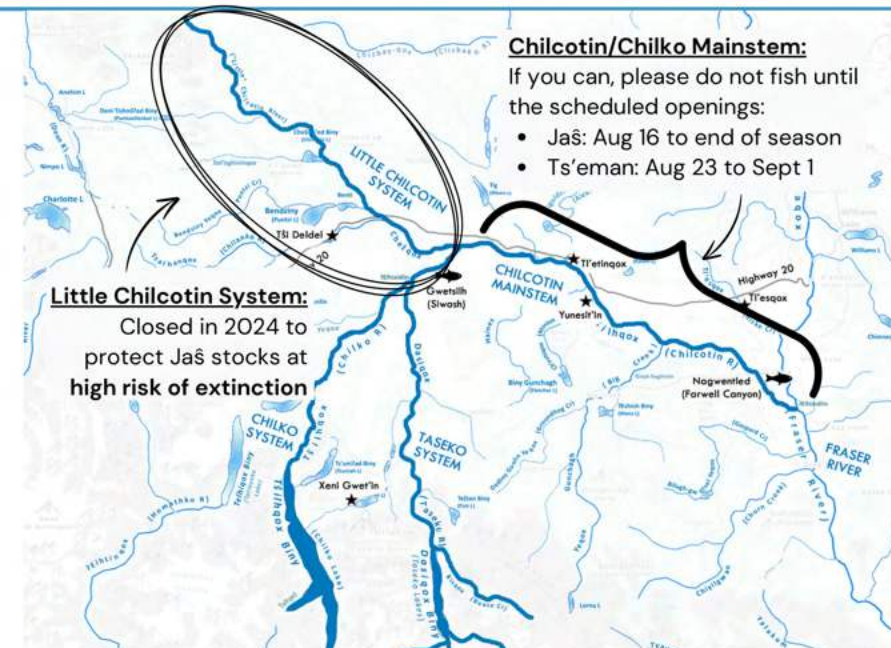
Chilcotin/Chilko Mainstem:
If you can, please do not fish until the scheduled openings:
• Jaŝ: Aug 16 to end of season
• Ts'eman: Aug 23 to Sept 1

Little Chilcotin System:
Closed in 2024 to protect Jaŝ stocks at high risk of extinction

LITTLE CHILCOTIN SYSTEM

Tŝideldel

Gwetsilh (Siwash)

CHILCOTIN MAINSTEM

Tl'etinqox

Yunesit'in

Highway 20

Tl'esqox

Nagwentled (Farwell Canyon)

FRASER RIVER

CHILKO SYSTEM

TASEKO SYSTEM

Xeni Gwet'in

Dasiqox

Tŝilhqox

Tŝilhqox Biny

Dasiqox Biny

(Chilcotin R)

(Fraser River)

Charlotte L

Big Creek

Taseko R

(Chilko R)

Highway 20